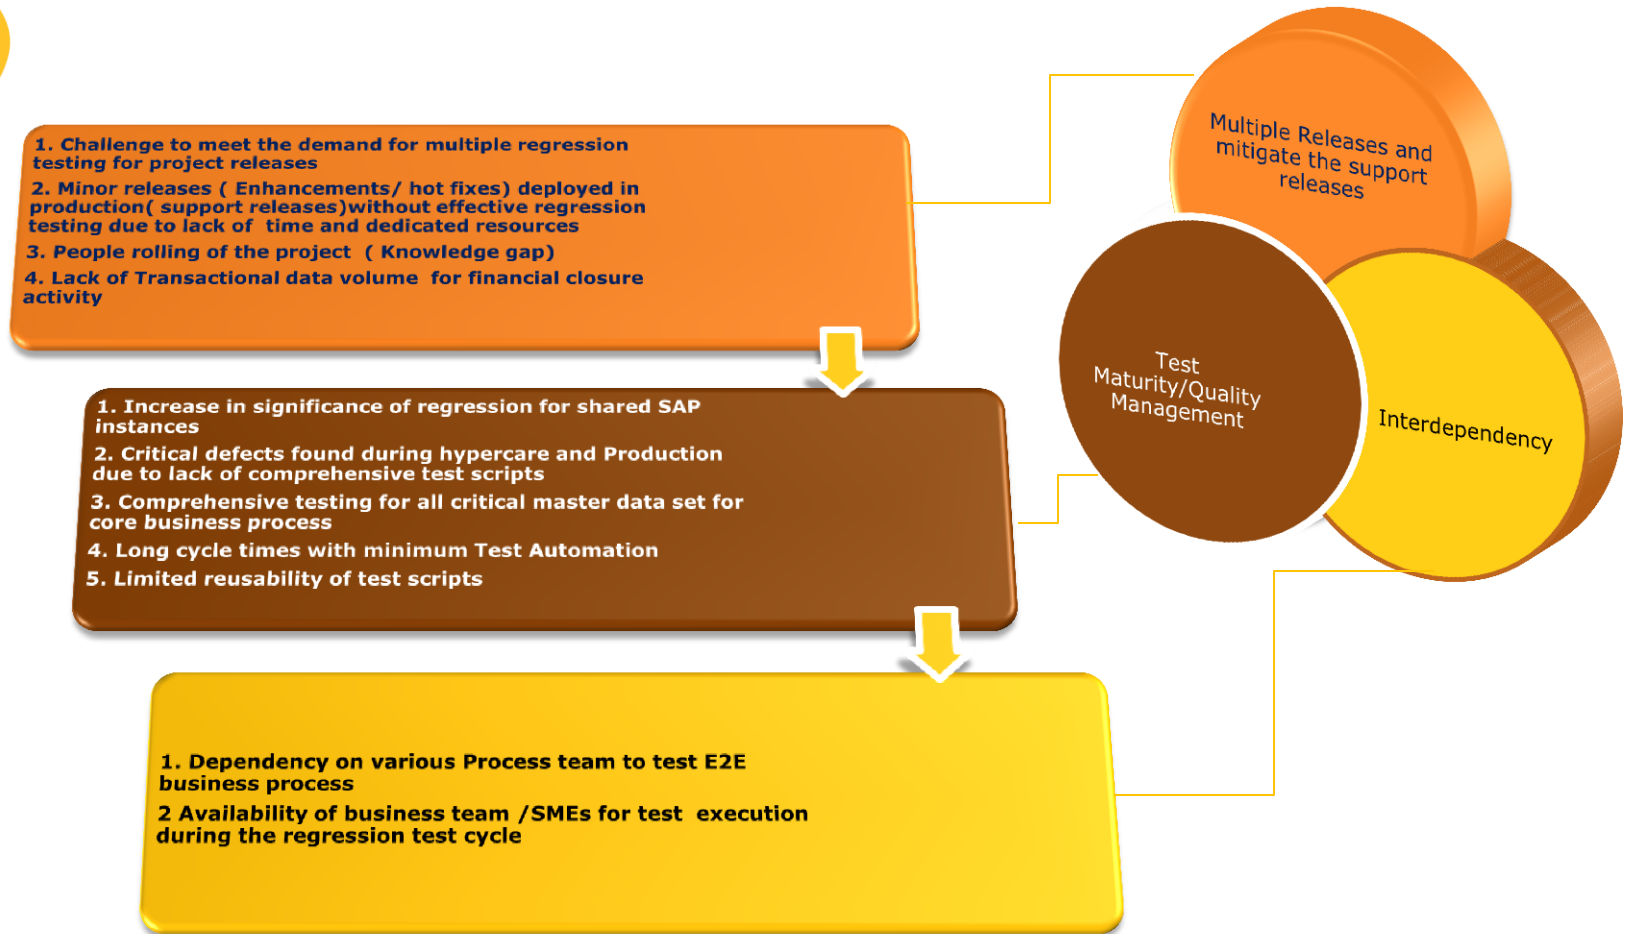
1. Challenge to meet the demand for multiple regression testing for project releases

2. Minor releases ( Enhancements/ hot fixes) deployed in production( support releases)without effective regression testing due to lack of time and dedicated resources

3. People rolling of the project ( Knowledge gap)

4. Lack of Transactional data volume for financial closure activity

1. Increase in significance of regression for shared SAP instances

2. Critical defects found during hypercare and Production due to lack of comprehensive test scripts

3. Comprehensive testing for all critical master data set for core business process

4. Long cycle times with minimum Test Automation

5. Limited reusability of test scripts

1. Dependency on various Process team to test E2E business process

2 Availability of business team /SMEs for test execution during the regression test cycle

Multiple Releases and mitigate the support releases

Test Maturity/Quality Management

Interdependency